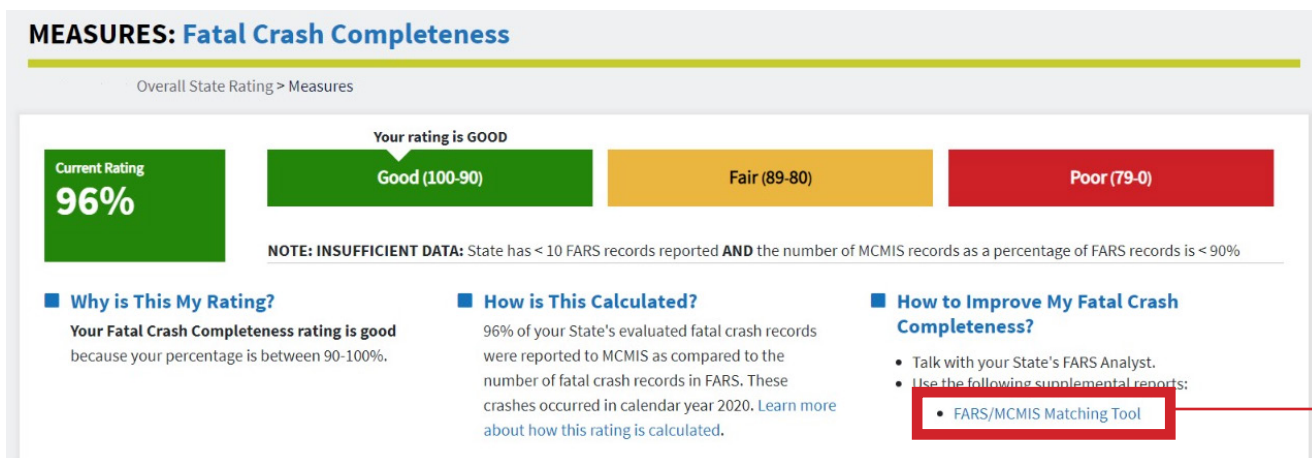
MEASURES: Fatal Crash Completeness

Overall State Rating > Measures

Your rating is GOOD

Current Rating
96%

Good (100-90)

Fair (89-80)

Poor (79-0)

NOTE: INSUFFICIENT DATA: State has < 10 FARS records reported AND the number of MCMIS records as a percentage of FARS records is < 90%

Why is This My Rating?

Your Fatal Crash Completeness rating is good because your percentage is between 90-100%.

How is This Calculated?

96% of your State's evaluated fatal crash records were reported to MCMIS as compared to the number of fatal crash records in FARS. These crashes occurred in calendar year 2020. Learn more about how this rating is calculated.

How to Improve My Fatal Crash Completeness?

• Talk with your State's FARS Analyst.
• Use the following supplemental reports:
• FARS/MCMIS Matching Tool